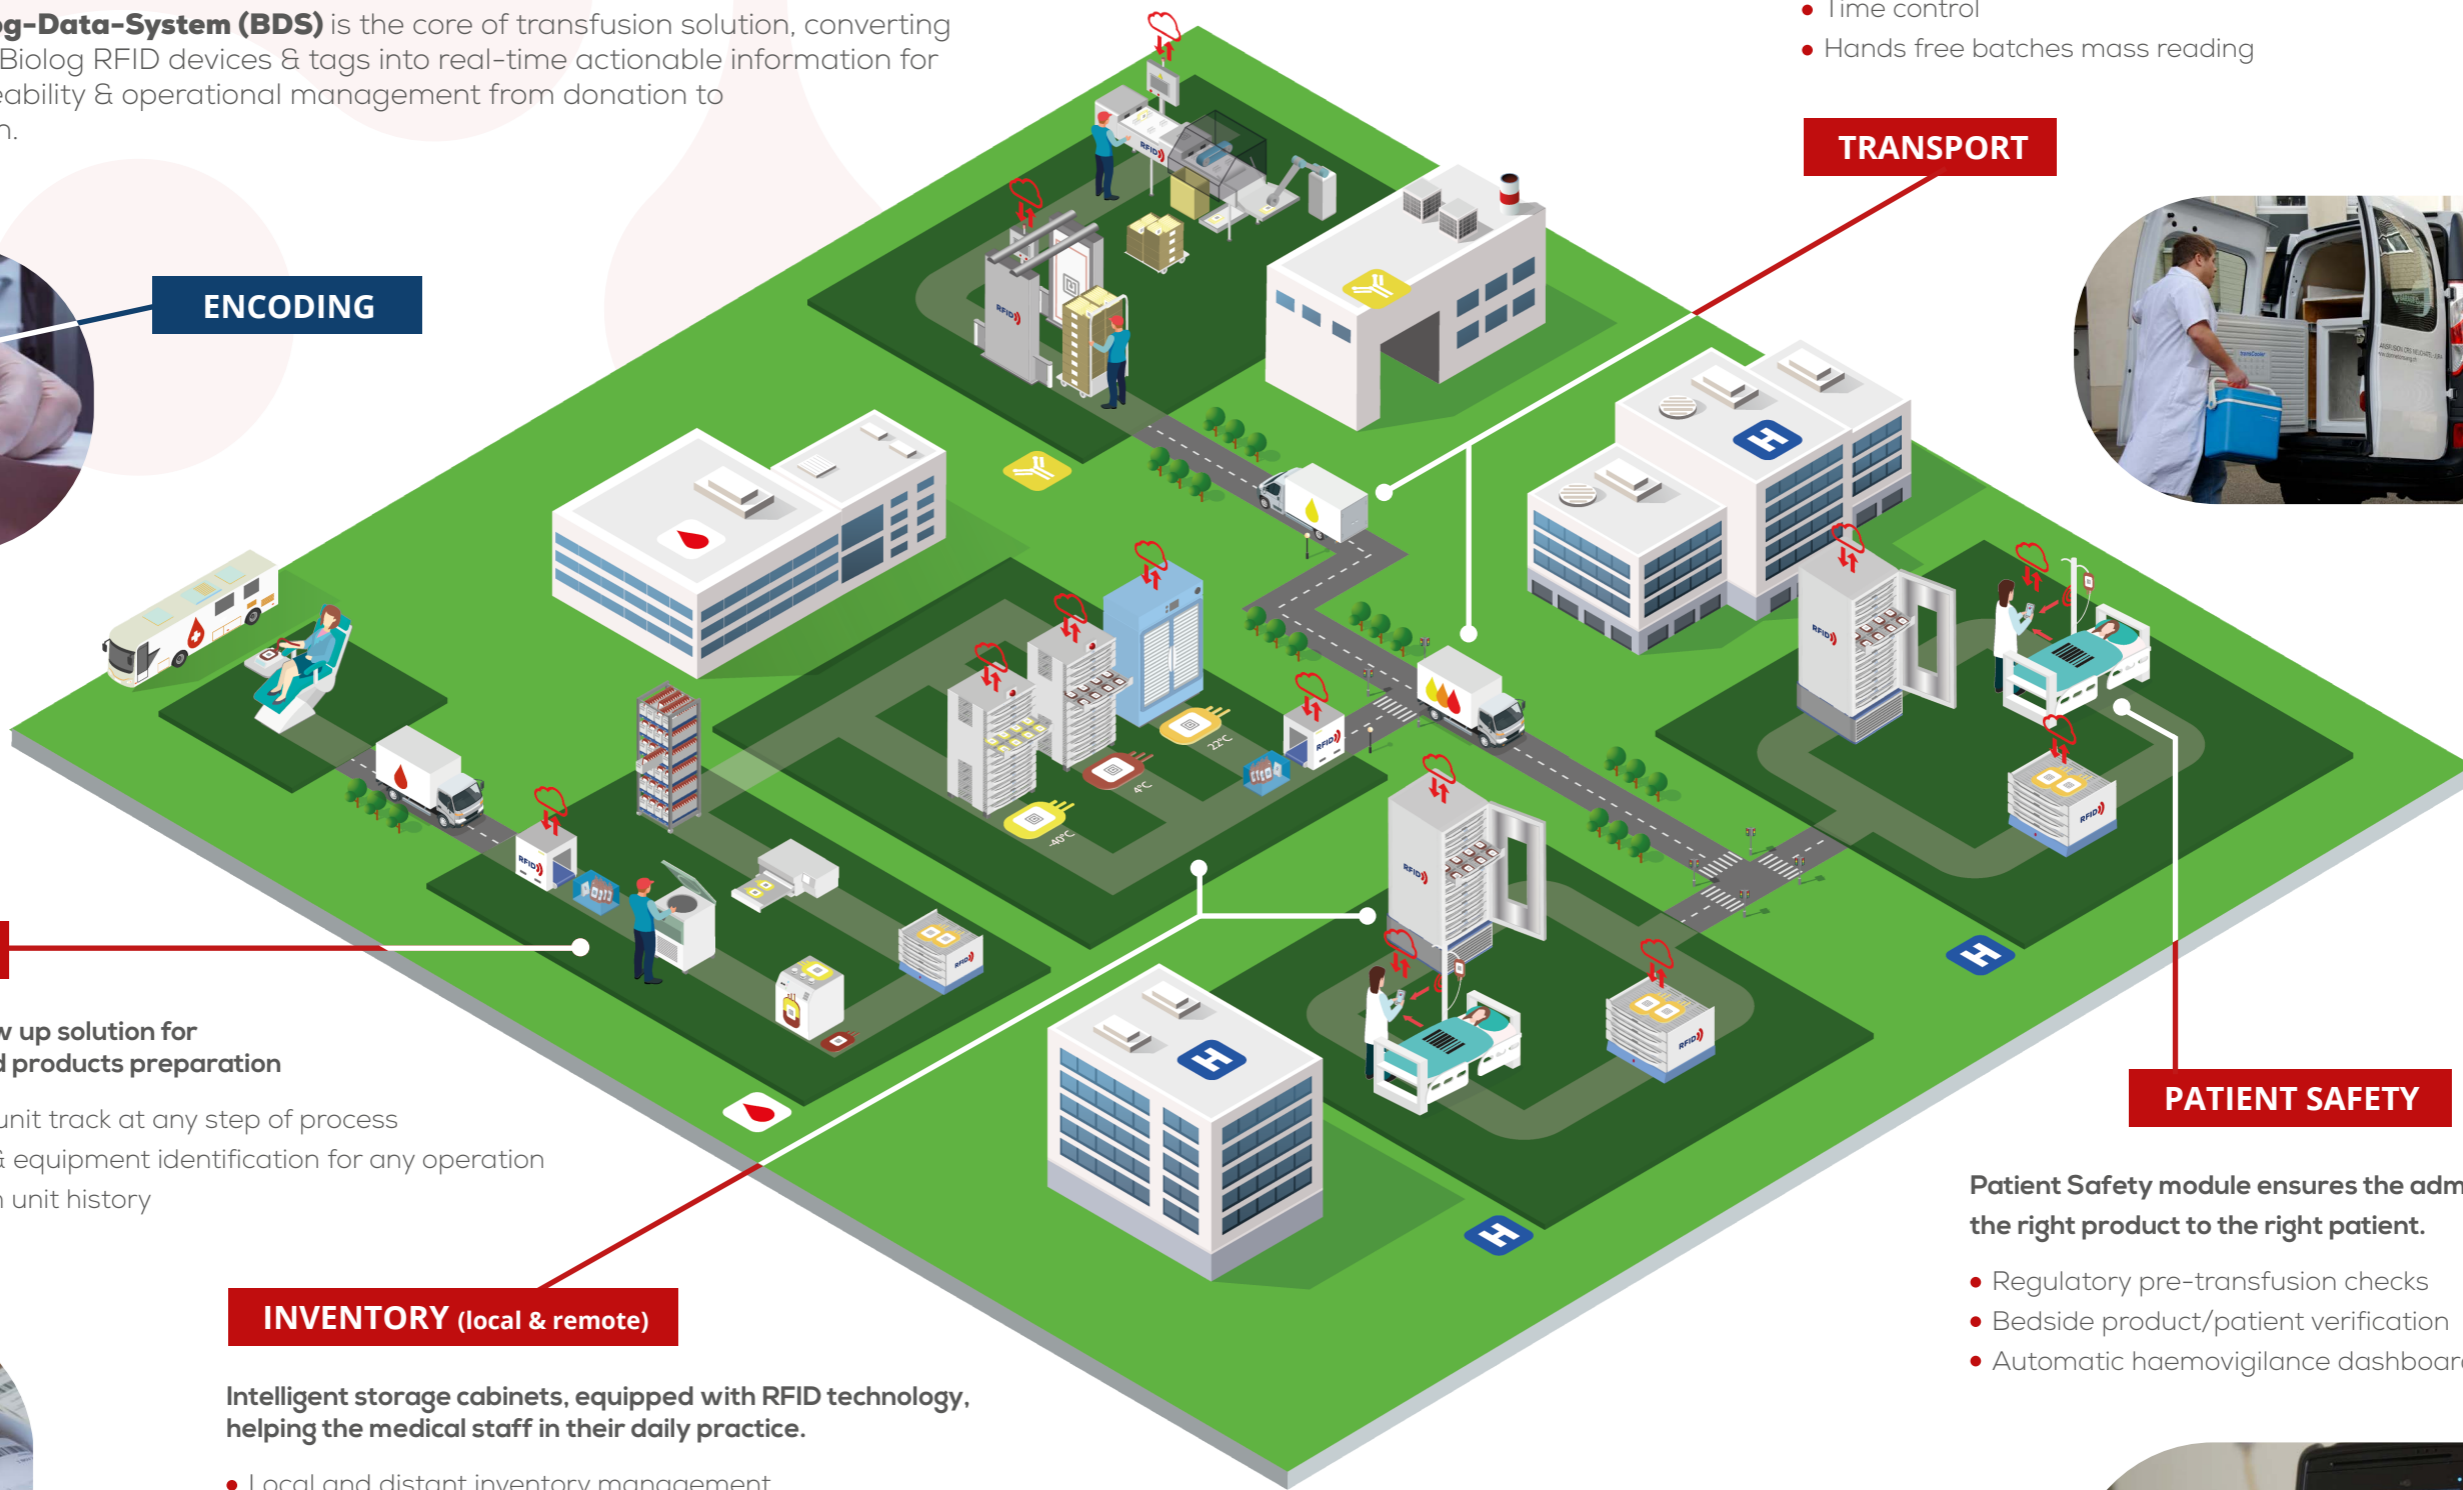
g-Data-System (BDS) is the core of transfusion solution, converting Biolog RFID devices & tags into real-time actionable information for eability & operational management from donation to n.

• Time control
• Hands free batches mass reading

TRANSPORT

ENCODING

RFID

22°C

4°C

-40°C

w up solution for d products preparation

unit track at any step of process
& equipment identification for any operation
n unit history

INVENTORY (local & remote)

Intelligent storage cabinets, equipped with RFID technology, helping the medical staff in their daily practice.

• Local and distant inventory management

PATIENT SAFETY

Patient Safety module ensures the adm the right product to the right patient.

• Regulatory pre-transfusion checks
• Bedside product/patient verification
• Automatic haemovigilance dashboar